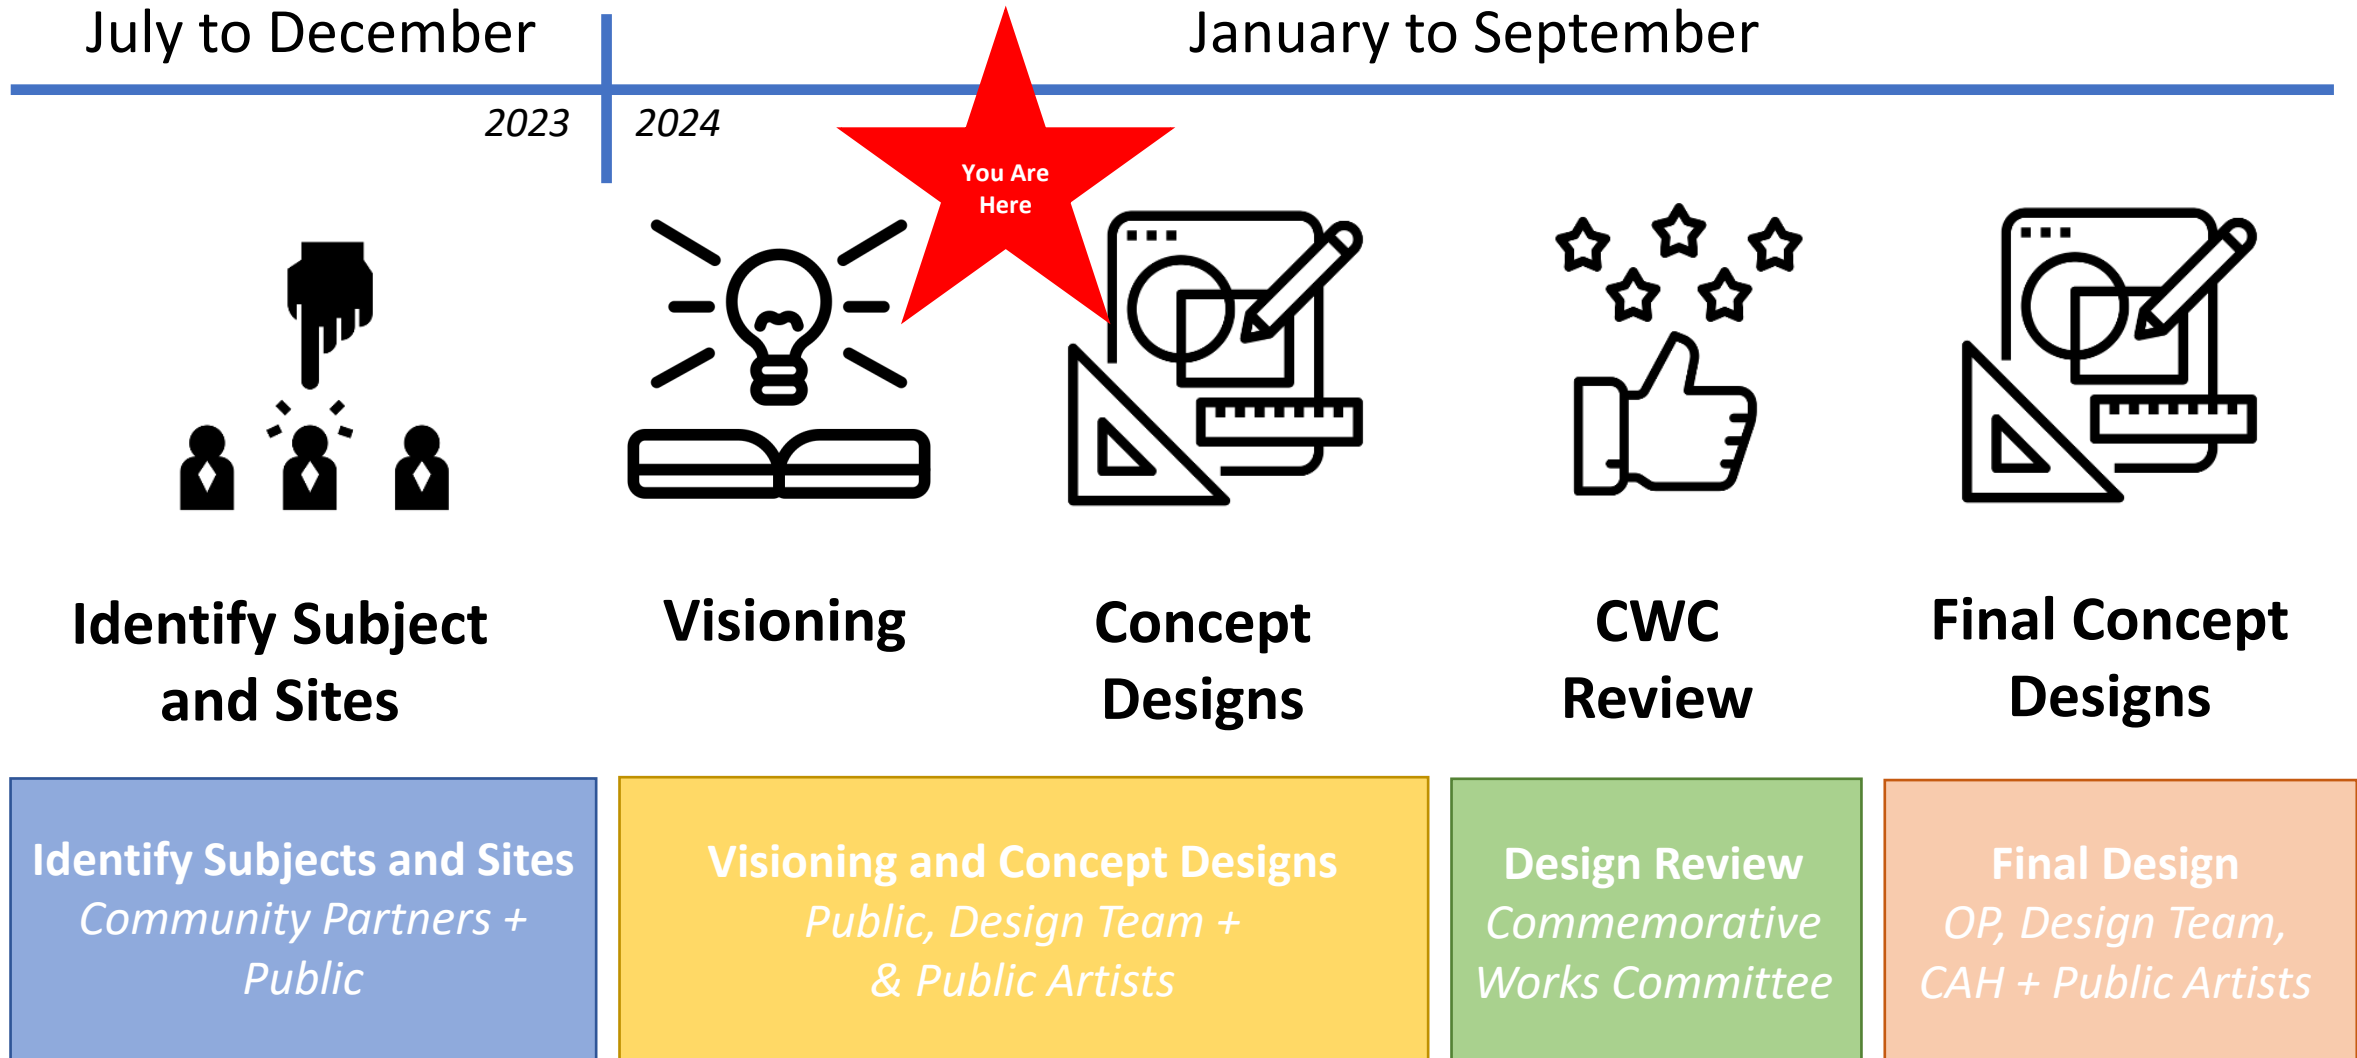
July to December

January to September

2023

2024

You Are Here

Identify Subject and Sites

Visioning

Concept Designs

CWC Review

Final Concept Designs

Identify Subjects and Sites
Community Partners + Public

Visioning and Concept Designs
Public, Design Team + & Public Artists

Design Review
Commemorative Works Committee

Final Design
OP, Design Team, CAH + Public Artists